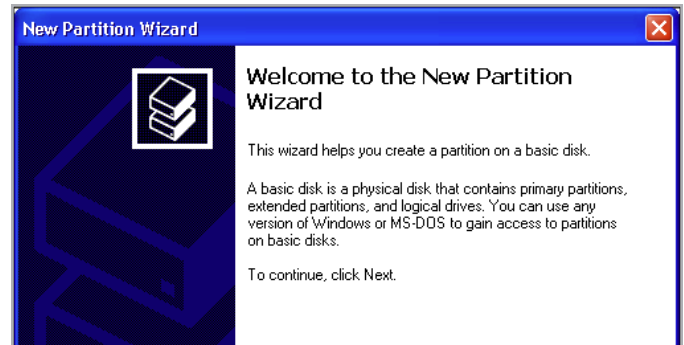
New Partition Wizard

Welcome to the New Partition Wizard

This wizard helps you create a partition on a basic disk.

A basic disk is a physical disk that contains primary partitions, extended partitions, and logical drives. You can use any version of Windows or MS-DOS to gain access to partitions on basic disks.

To continue, click Next.